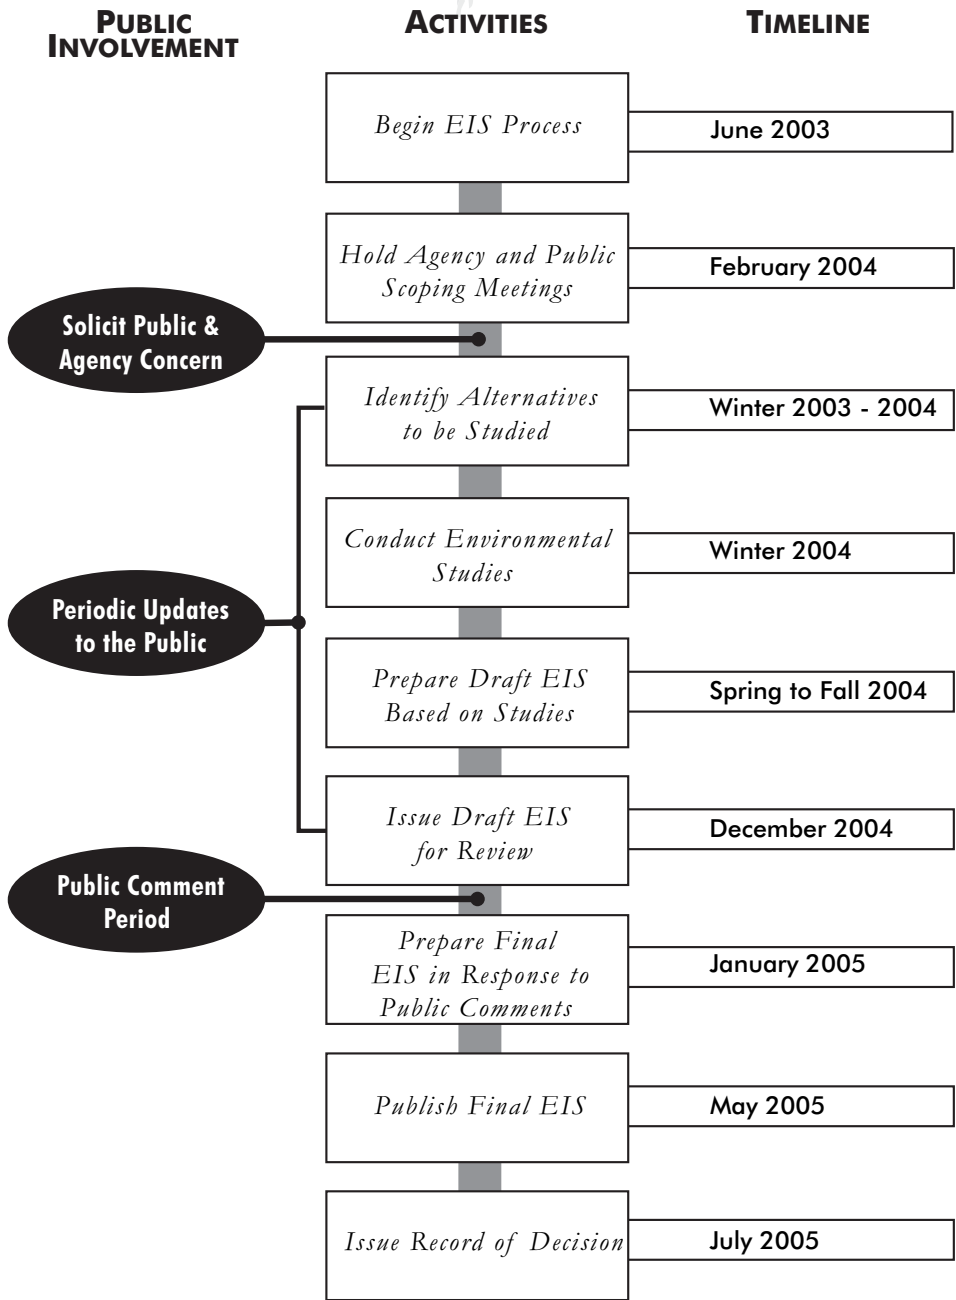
PUBLIC INVOLVEMENT

ACTIVITIES

TIMELINE

Begin EIS Process

June 2003

Hold Agency and Public Scoping Meetings

February 2004

Solicit Public & Agency Concern

Identify Alternatives to be Studied

Winter 2003 - 2004

Conduct Environmental Studies

Winter 2004

Periodic Updates to the Public

Prepare Draft EIS Based on Studies

Spring to Fall 2004

Issue Draft EIS for Review

December 2004

Public Comment Period

Prepare Final EIS in Response to Public Comments

January 2005

Publish Final EIS

May 2005

Issue Record of Decision

July 2005